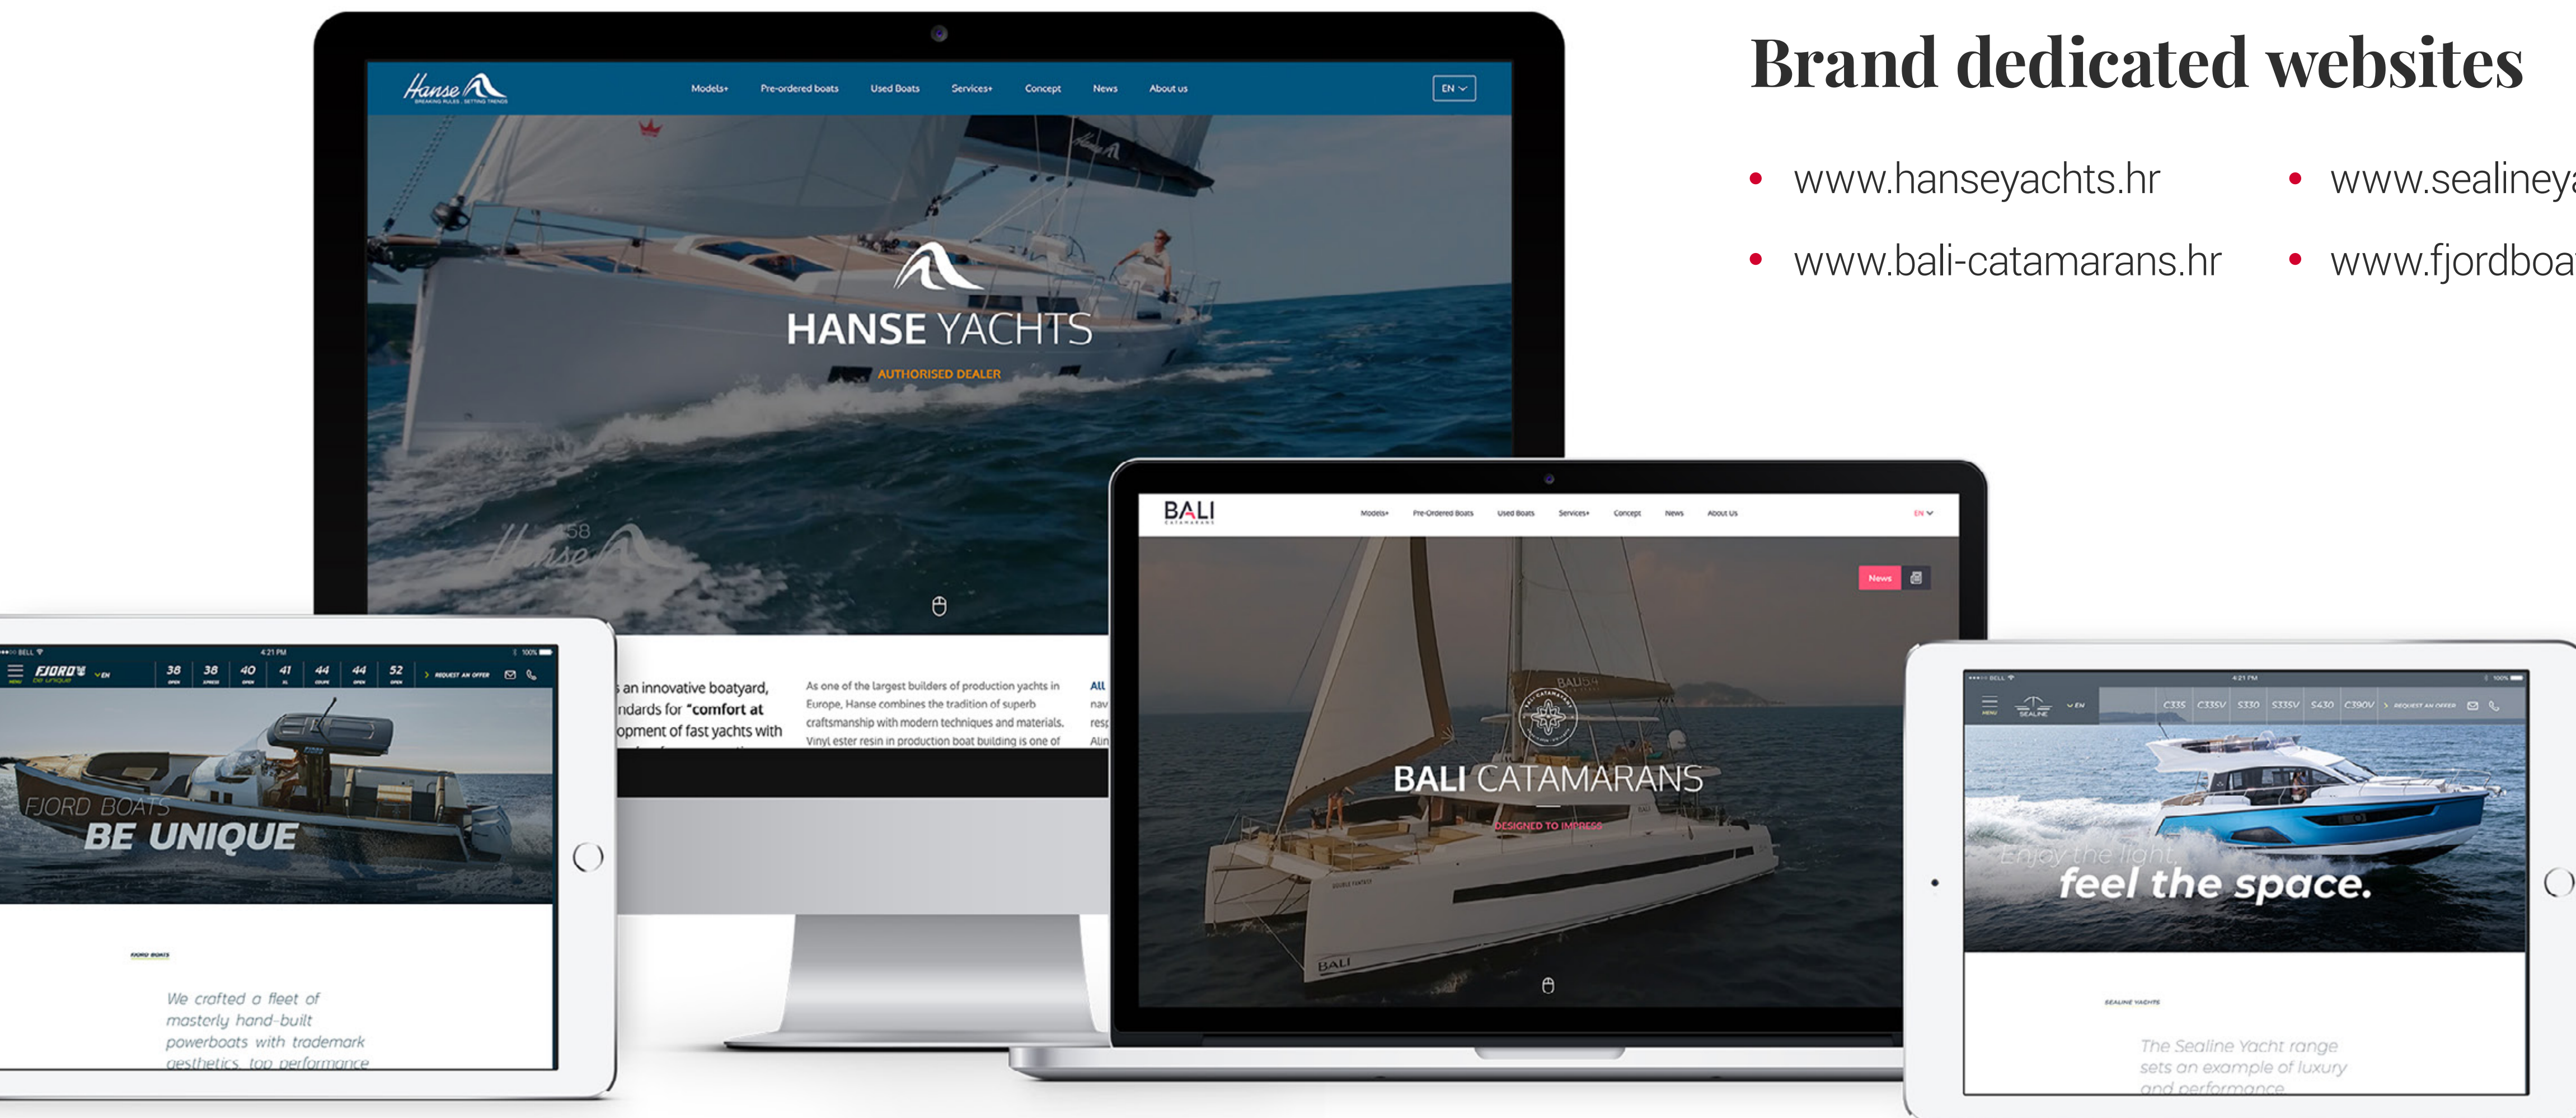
Brand dedicated websites

- www.hanseyachts.hr
- www.bali-catamarans.hr
- www.sealiney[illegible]
- www.fjordboa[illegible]

Hanse
Models+ Pre-ordered boats Used Boats Services+ Concept News About us EN

HANSE YACHTS
AUTHORISED DEALER

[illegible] an innovative boatyard, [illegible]ndards for "comfort at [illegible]opment of fast yachts with

As one of the largest builders of production yachts in Europe, Hanse combines the tradition of superb craftsmanship with modern techniques and materials. Vinyl ester resin in production boat building is one of

BALI
Models+ Pre-Ordered Boats Used Boats Services+ Concept News About Us EN
News

BALI CATAMARANS
DESIGNED TO IMPRESS

FJORD
38 38 40 41 44 44 52
REQUEST AN OFFER

FJORD BOATS
BE UNIQUE

We crafted a fleet of masterly hand-built powerboats with trademark aesthetics, top performance

SEALINE
C335 C335V S330 S335V S430 C390V
REQUEST AN OFFER

Enjoy the light,
feel the space.

SEALINE YACHTS

The Sealine Yacht range sets an example of luxury and performance